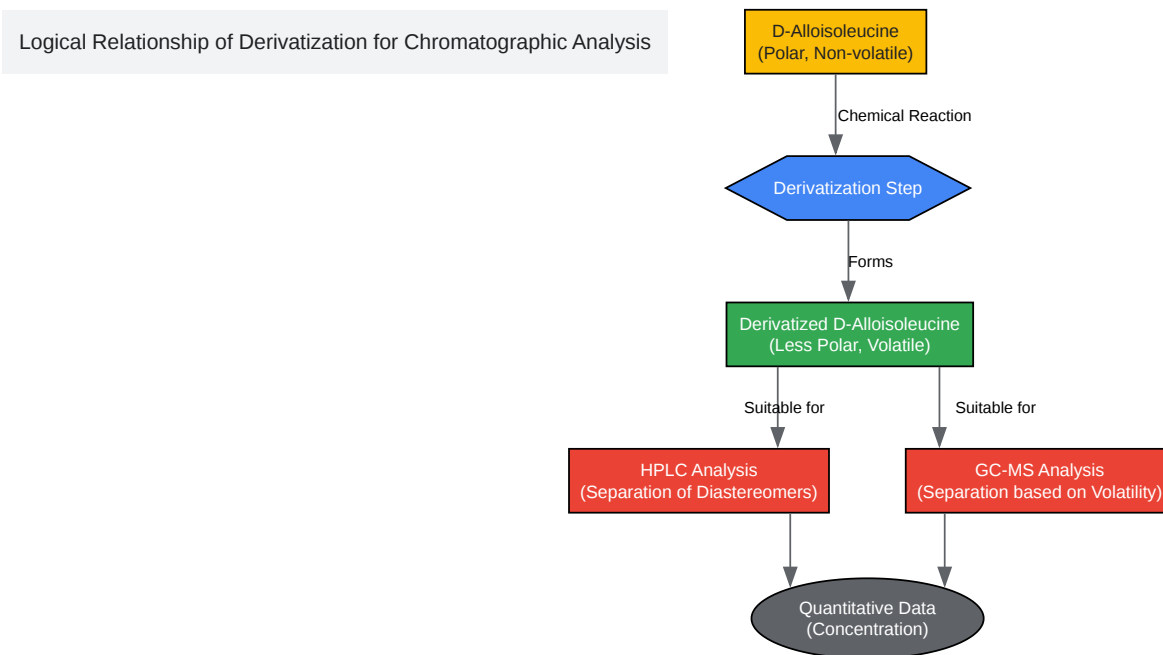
Logical Relationship of Derivatization for Chromatographic Analysis

D-Alloisoleucine
(Polar, Non-volatile)

Chemical Reaction

Derivatization Step

Forms

Derivatized D-Alloisoleucine
(Less Polar, Volatile)

Suitable for

Suitable for

HPLC Analysis
(Separation of Diastereomers)

GC-MS Analysis
(Separation based on Volatility)

Quantitative Data
(Concentration)